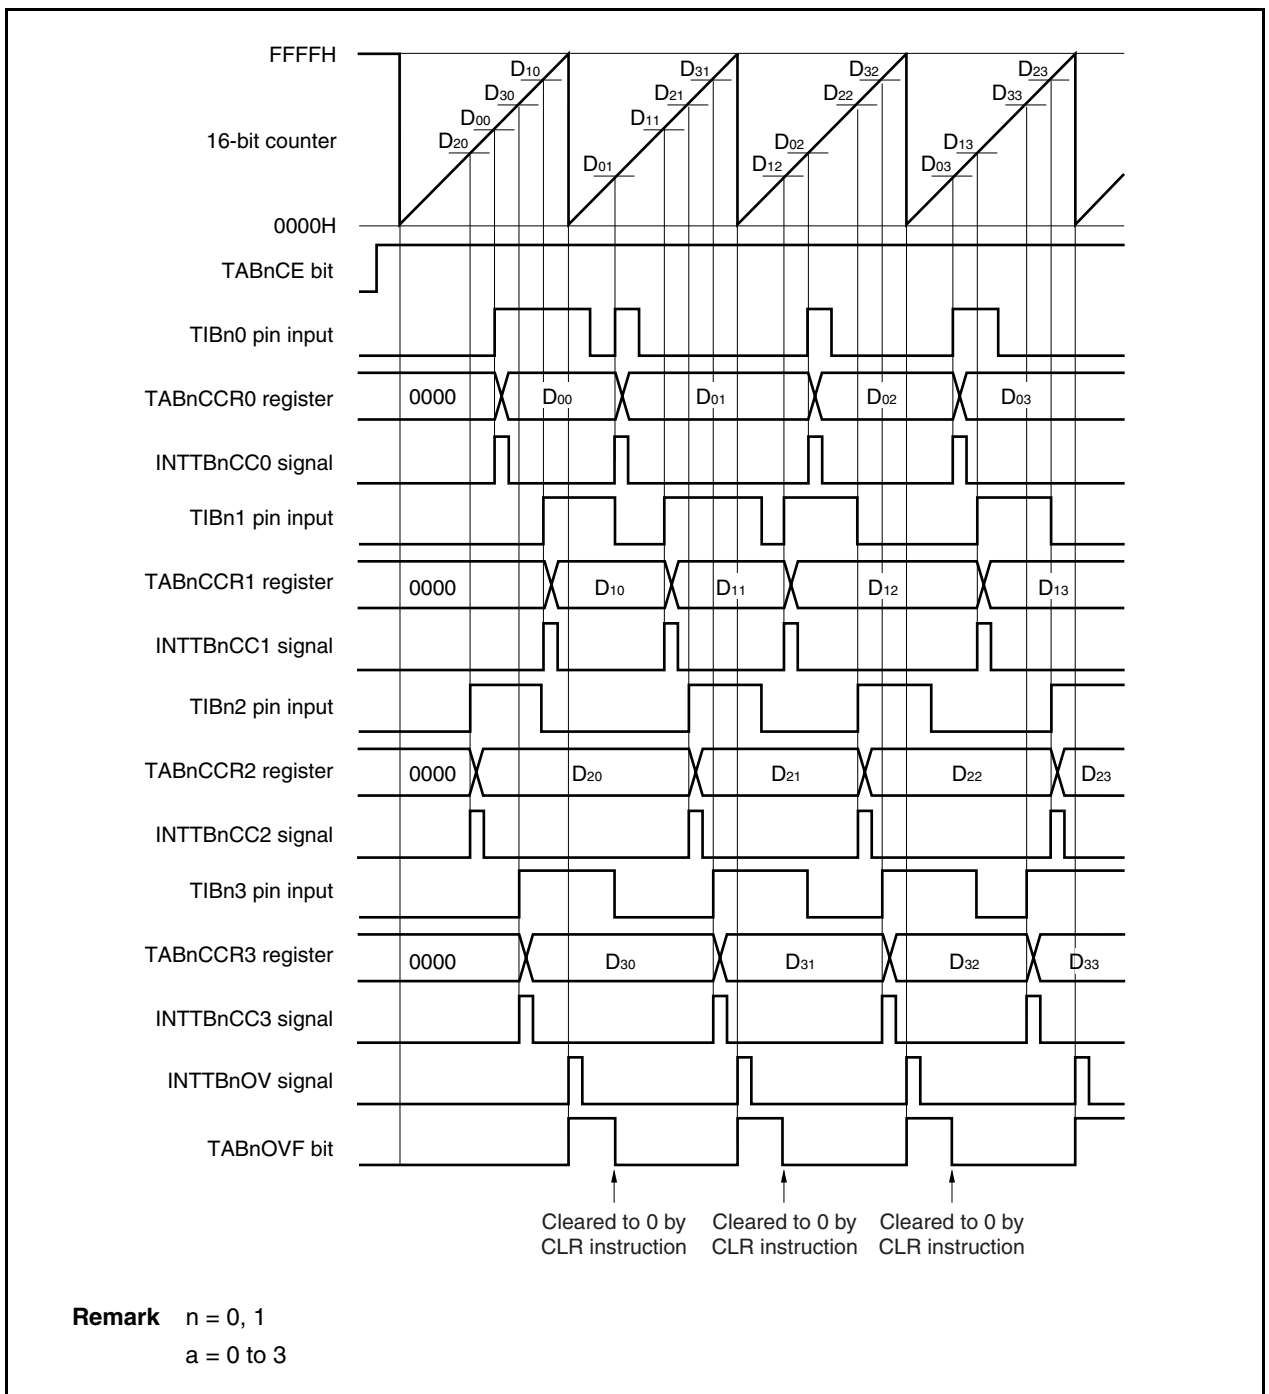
FFFFH

16-bit counter

0000H

$D_{10}$ $D_{30}$ $D_{00}$ $D_{20}$ $D_{31}$ $D_{21}$ $D_{11}$ $D_{01}$ $D_{32}$ $D_{22}$ $D_{02}$ $D_{12}$ $D_{23}$ $D_{33}$ $D_{13}$ $D_{03}$

TABnCE bit

TIBn0 pin input

TABnCCR0 register 0000 $D_{00}$ $D_{01}$ $D_{02}$ $D_{03}$

INTTBnCC0 signal

TIBn1 pin input

TABnCCR1 register 0000 $D_{10}$ $D_{11}$ $D_{12}$ $D_{13}$

INTTBnCC1 signal

TIBn2 pin input

TABnCCR2 register 0000 $D_{20}$ $D_{21}$ $D_{22}$ $D_{23}$

INTTBnCC2 signal

TIBn3 pin input

TABnCCR3 register 0000 $D_{30}$ $D_{31}$ $D_{32}$ $D_{33}$

INTTBnCC3 signal

INTTBnOV signal

TABnOVF bit

Cleared to 0 by CLR instruction

Cleared to 0 by CLR instruction

Cleared to 0 by CLR instruction

Remark n = 0, 1
a = 0 to 3